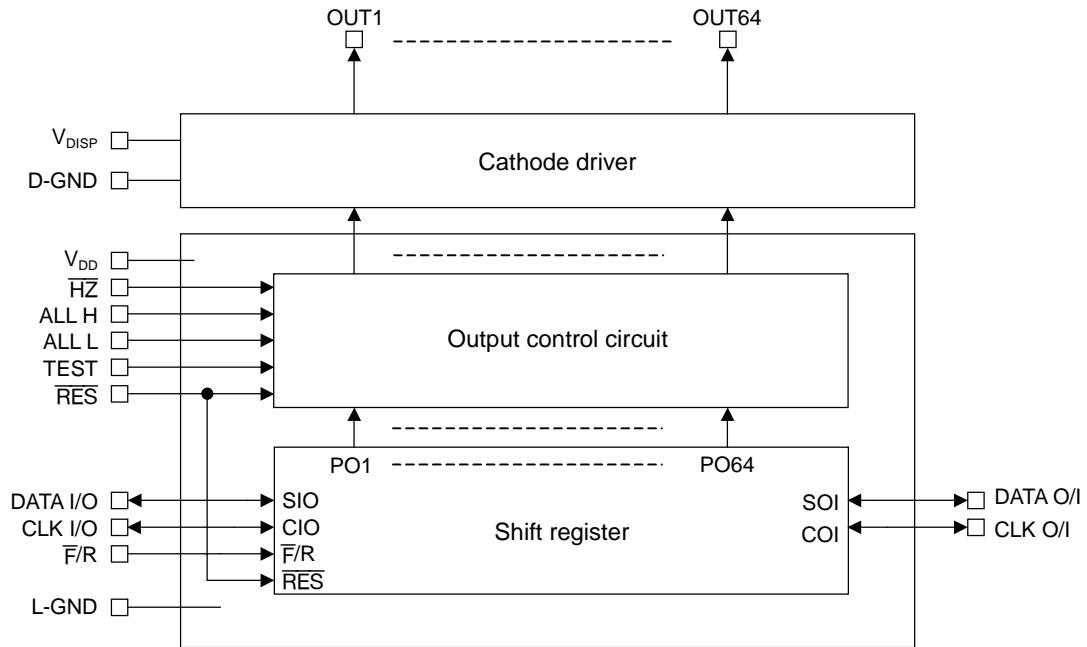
OUT1

OUT64

$V_{DISP}$

D-GND

Cathode driver

$V_{DD}$

$\overline{HZ}$

ALL H

ALL L

TEST

$\overline{RES}$

Output control circuit

PO1

PO64

DATA I/O

CLK I/O

$\overline{F}$/R

SIO

CIO

$\overline{F}$/R

$\overline{RES}$

Shift register

SOI

COI

DATA O/I

CLK O/I

L-GND